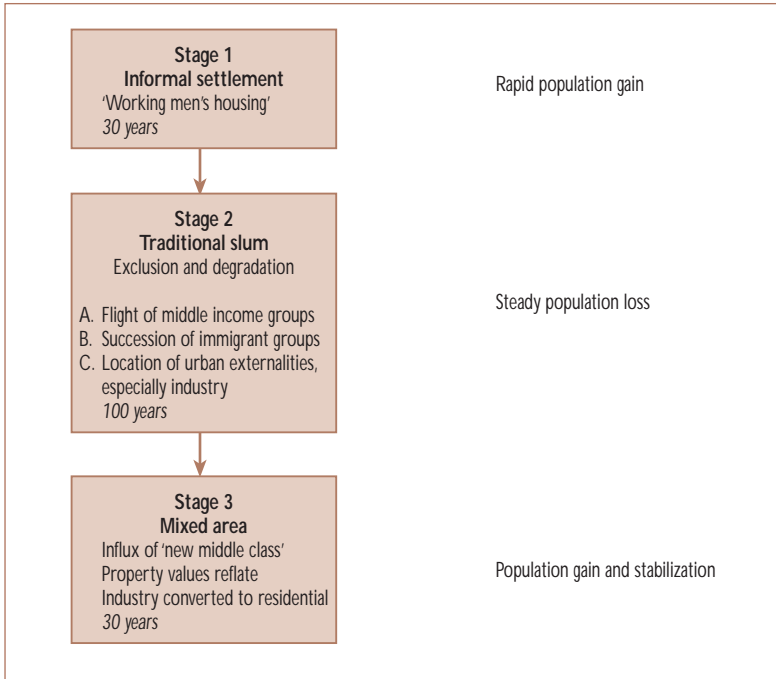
Stage 1
Informal settlement
'Working men's housing'
30 years

Rapid population gain

Stage 2
Traditional slum
Exclusion and degradation

A. Flight of middle income groups
B. Succession of immigrant groups
C. Location of urban externalities, especially industry
100 years

Steady population loss

Stage 3
Mixed area
Influx of 'new middle class'
Property values reflate
Industry converted to residential
30 years

Population gain and stabilization